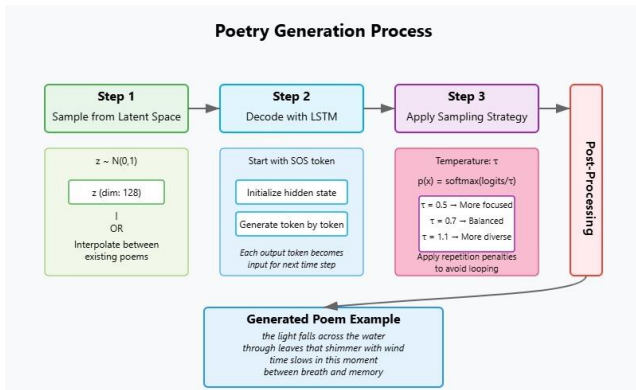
Poetry Generation Process

Step 1
Sample from Latent Space

z ~ N(0,1)

z (dim: 128)

|
OR

Interpolate between existing poems

Step 2
Decode with LSTM

Start with SOS token

Initialize hidden state

Generate token by token

Each output token becomes input for next time step

Step 3
Apply Sampling Strategy

Temperature: τ

p(x) = softmax(logits/τ)

τ = 0.5 → More focused
τ = 0.7 → Balanced
τ = 1.1 → More diverse

Apply repetition penalties to avoid looping

Post-Processing

Generated Poem Example
the light falls across the water
through leaves that shimmer with wind
time slows in this moment
between breath and memory